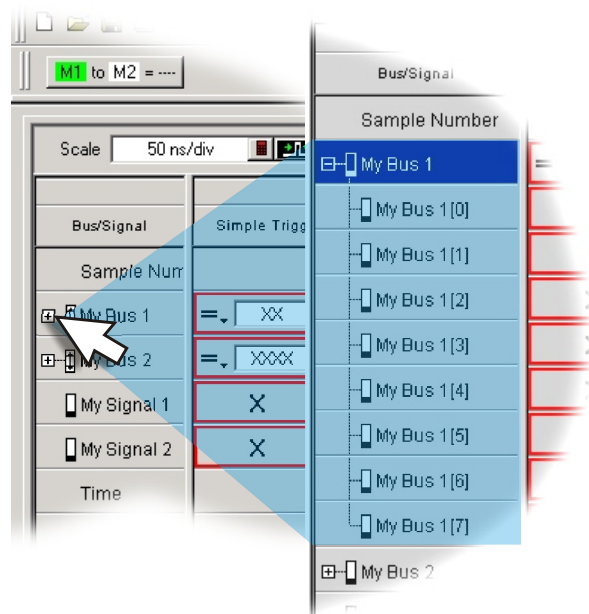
M1 to M2 = ----

Scale 50 ns/div

Bus/Signal

Simple Trigg

Sample Num

My Bus 1

=▾ XX

My Bus 2

=▾ XXXX

My Signal 1

X

My Signal 2

X

Time

Bus/Signal

Sample Number

My Bus 1

My Bus 1 [0]

My Bus 1 [1]

My Bus 1 [2]

My Bus 1 [3]

My Bus 1 [4]

My Bus 1 [5]

My Bus 1 [6]

My Bus 1 [7]

My Bus 2